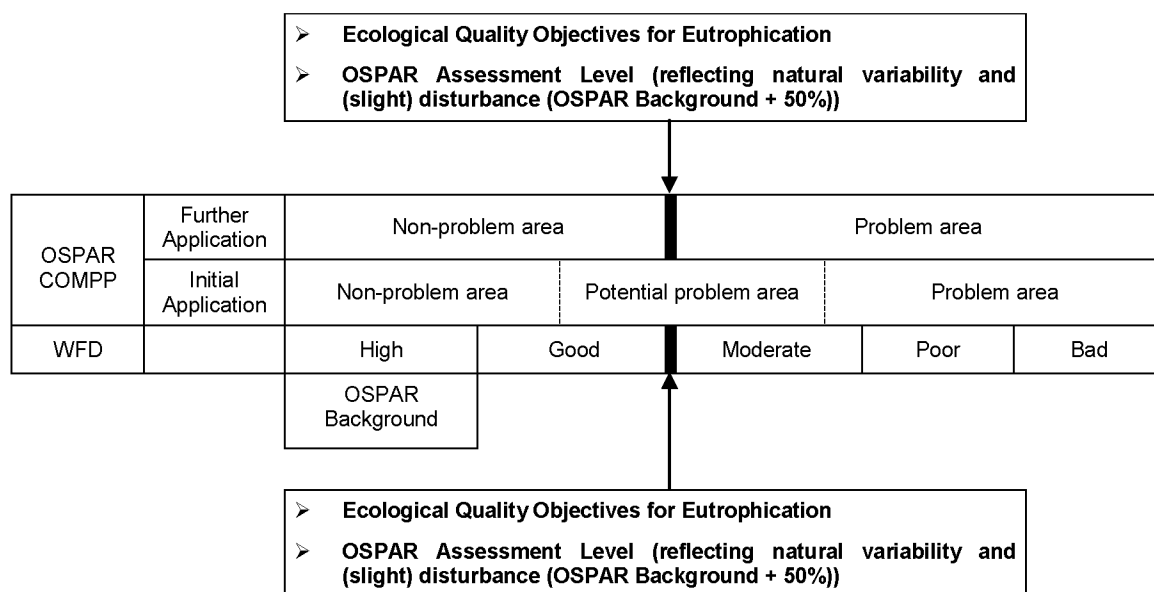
➢ Ecological Quality Objectives for Eutrophication

➢ OSPAR Assessment Level (reflecting natural variability and (slight) disturbance (OSPAR Background + 50%))

| OSPAR COMPP | Further Application | Non-problem area | | Problem area | | |
|---|---|---|---|---|---|---|
| | Initial Application | Non-problem area | Potential problem area | | Problem area | |
| WFD | | High | Good | Moderate | Poor | Bad |

OSPAR Background

➢ Ecological Quality Objectives for Eutrophication

➢ OSPAR Assessment Level (reflecting natural variability and (slight) disturbance (OSPAR Background + 50%))